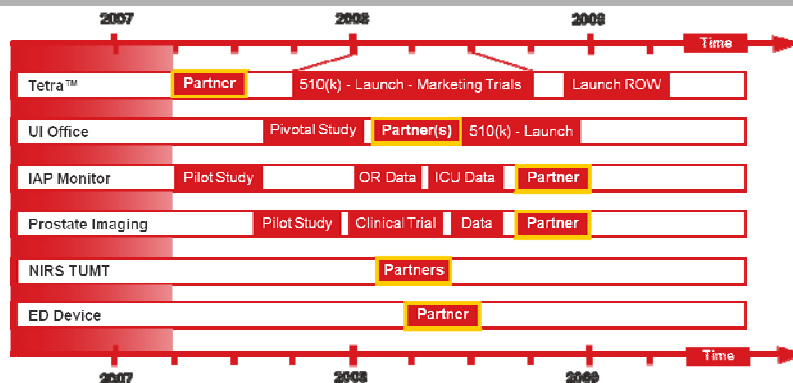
2007 2008 2009 Time

| | |
|---|---|
| Tetra™ | Partner · 510(k) - Launch - Marketing Trials · Launch ROW |
| UI Office | Pivotal Study · Partner(s) · 510(k) - Launch |
| IAP Monitor | Pilot Study · OR Data · ICU Data · Partner |
| Prostate Imaging | Pilot Study · Clinical Trial · Data · Partner |
| NIRS TUMT | Partners |
| ED Device | Partner |

2007 2008 2009 Time